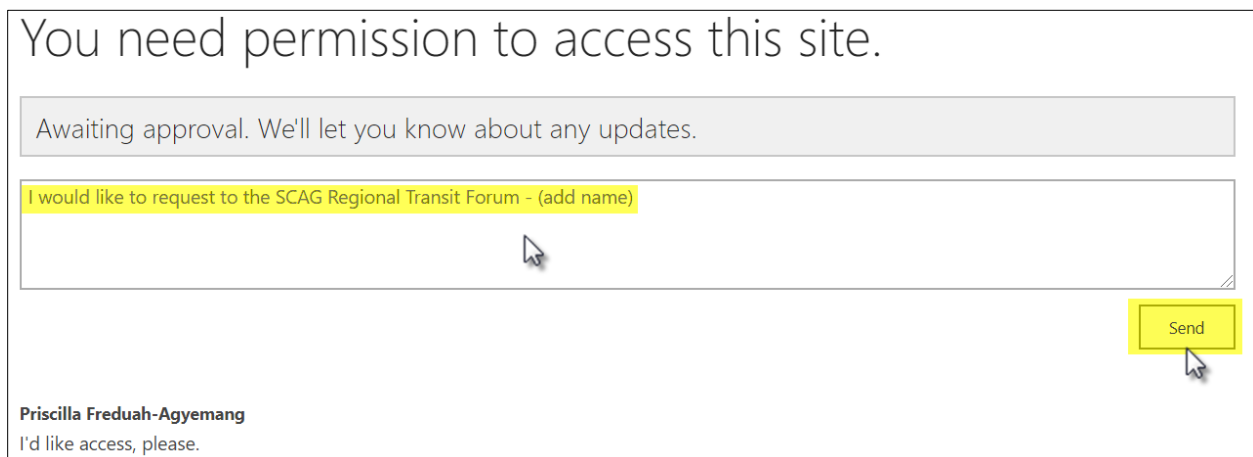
You need permission to access this site.

Awaiting approval. We'll let you know about any updates.

I would like to request to the SCAG Regional Transit Forum - (add name)

Send

Priscilla Freduah-Agyemang
I'd like access, please.